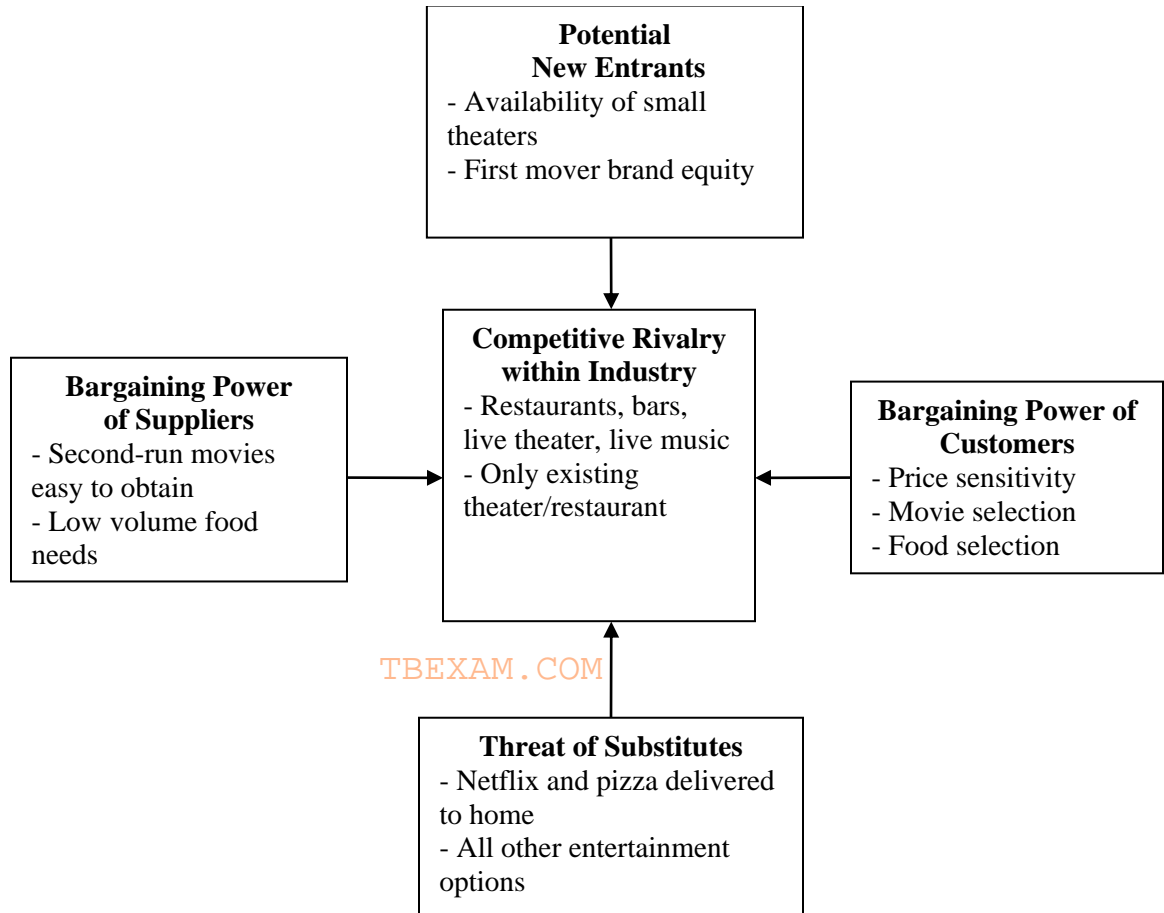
Potential New Entrants
- Availability of small theaters
- First mover brand equity

Bargaining Power of Suppliers
- Second-run movies easy to obtain
- Low volume food needs

Competitive Rivalry within Industry
- Restaurants, bars, live theater, live music
- Only existing theater/restaurant

Bargaining Power of Customers
- Price sensitivity
- Movie selection
- Food selection

TBEXAM.COM

Threat of Substitutes
- Netflix and pizza delivered to home
- All other entertainment options